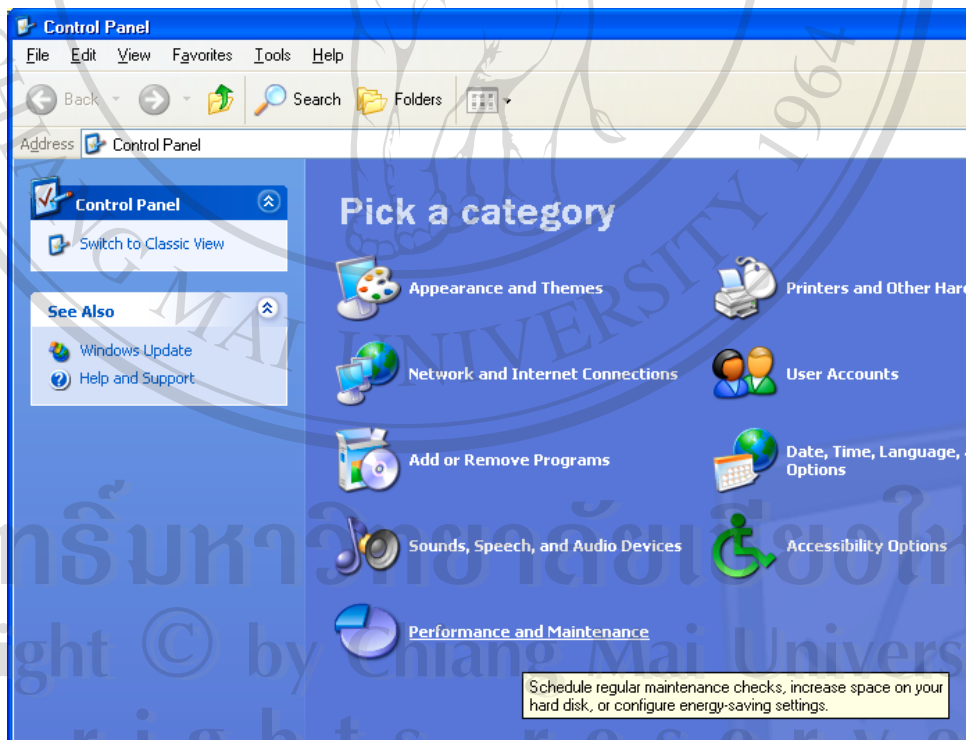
Control Panel

File Edit View Favorites Tools Help

Back Search Folders

Address Control Panel

Control Panel

Switch to Classic View

See Also

Windows Update

Help and Support

Pick a category

Appearance and Themes

Printers and Other Hard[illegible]

Network and Internet Connections

User Accounts

Add or Remove Programs

Date, Time, Language, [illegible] Options

Sounds, Speech, and Audio Devices

Accessibility Options

Performance and Maintenance

Schedule regular maintenance checks, increase space on your hard disk, or configure energy-saving settings.

1964

MAI UNIVERSITY

ลิขสิทธิ์มหาวิทยาลัยเชียงใหม่

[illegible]ght © by Chiang Mai Univers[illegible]

r i g h t s r e s e r v e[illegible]